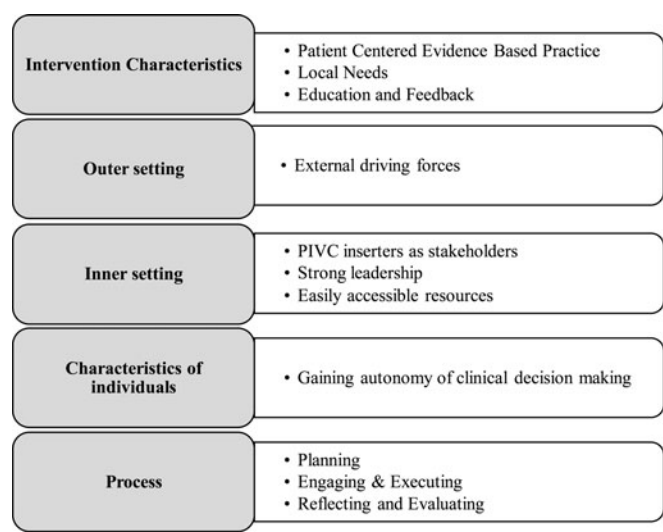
Intervention Characteristics

• Patient Centered Evidence Based Practice
• Local Needs
• Education and Feedback

Outer setting

• External driving forces

Inner setting

• PIVC inserters as stakeholders
• Strong leadership
• Easily accessible resources

Characteristics of individuals

• Gaining autonomy of clinical decision making

Process

• Planning
• Engaging & Executing
• Reflecting and Evaluating